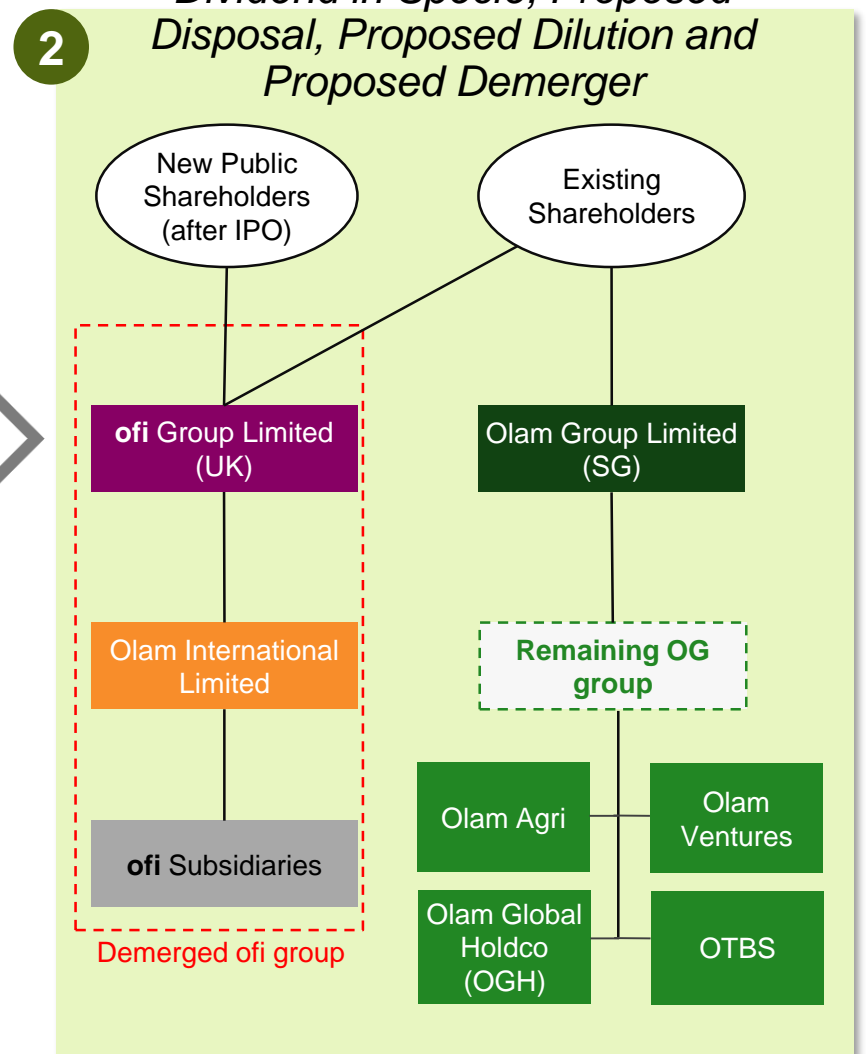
2

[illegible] Disposal, Proposed Dilution and Proposed Demerger

New Public Shareholders (after IPO)

Existing Shareholders

ofi Group Limited (UK)

Olam Group Limited (SG)

Olam International Limited

Remaining OG group

ofi Subsidiaries

Olam Agri

Olam Ventures

Olam Global Holdco (OGH)

OTBS

Demerged ofi group